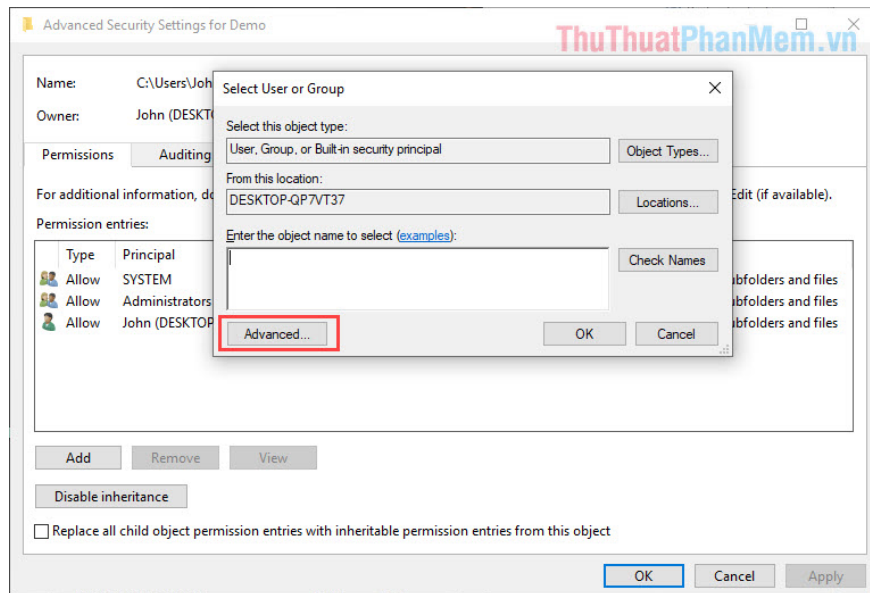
Advanced Security Settings for Demo

ThuThuatPhanMem.vn

Name: C:\Users\Joh

Owner: John (DESKT

Permissions Auditing

For additional information, do Edit (if available).

Permission entries:

| Type | Principal | |
|---|---|---|
| Allow | SYSTEM | bfolders and files |
| Allow | Administrators | bfolders and files |
| Allow | John (DESKTOP | bfolders and files |

Add Remove View

Disable inheritance

Replace all child object permission entries with inheritable permission entries from this object

OK Cancel Apply

Select User or Group

Select this object type:

User, Group, or Built-in security principal

Object Types...

From this location:

DESKTOP-QP7VT37

Locations...

Enter the object name to select (examples):

Check Names

Advanced...

OK Cancel